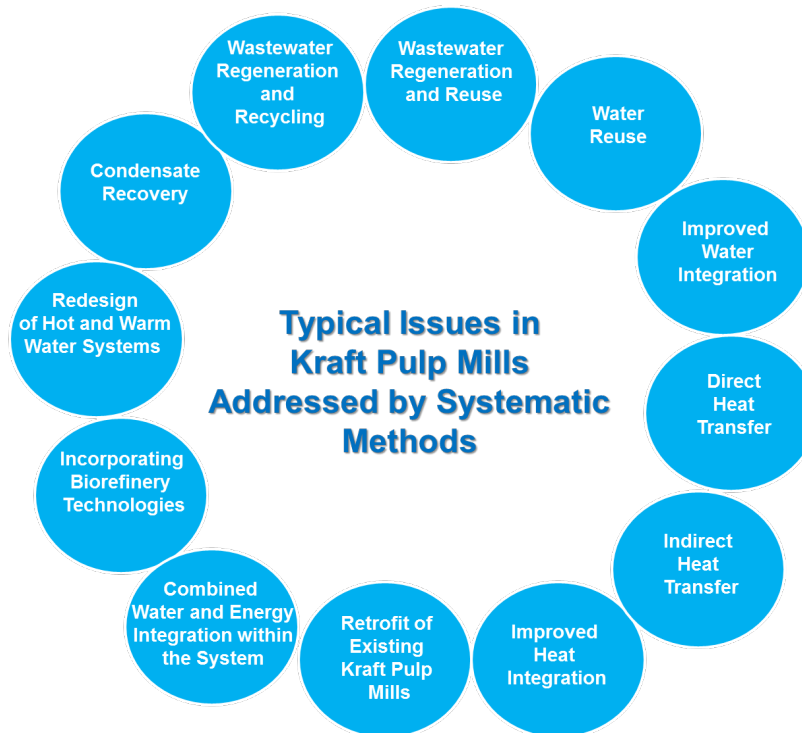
Typical Issues in Kraft Pulp Mills Addressed by Systematic Methods

Wastewater Regeneration and Reuse

Water Reuse

Improved Water Integration

Direct Heat Transfer

Indirect Heat Transfer

Improved Heat Integration

Retrofit of Existing Kraft Pulp Mills

Combined Water and Energy Integration within the System

Incorporating Biorefinery Technologies

Redesign of Hot and Warm Water Systems

Condensate Recovery

Wastewater Regeneration and Recycling